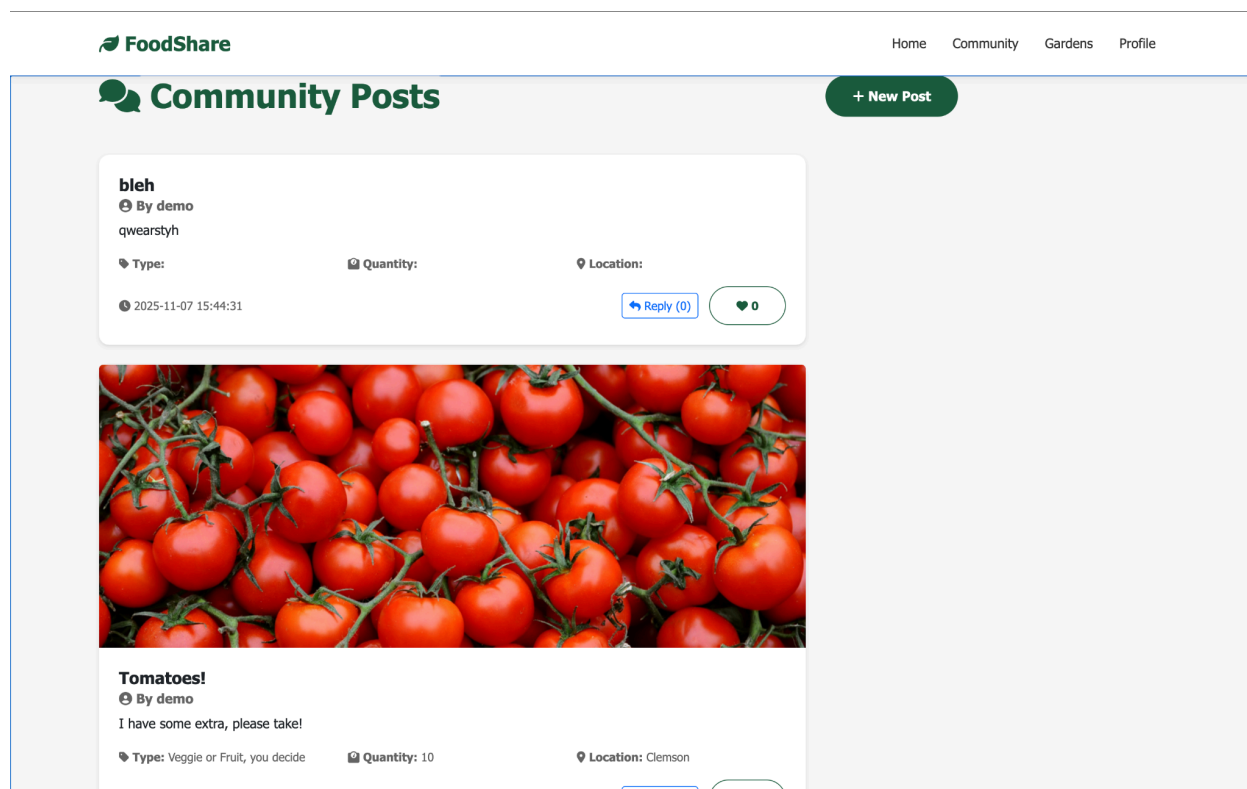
FoodShare

Home Community Gardens Profile

Community Posts

+ New Post

bleh
By demo
qwearstyh

Type:
Quantity:
Location:

2025-11-07 15:44:31

Reply (0)
0

Tomatoes!
By demo
I have some extra, please take!

Type: Veggie or Fruit, you decide
Quantity: 10
Location: Clemson